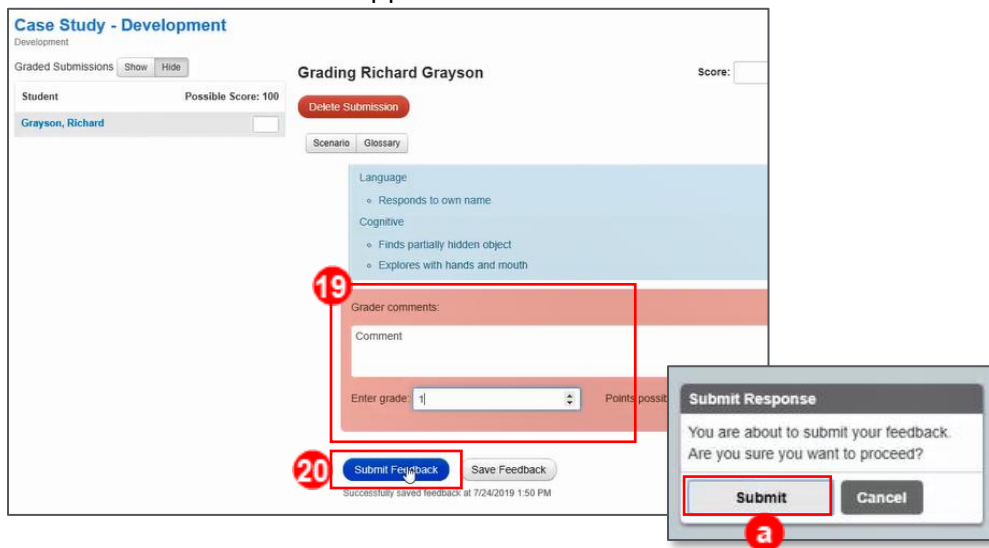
Case Study - Development
Development

Graded Submissions Show Hide

| Student | Possible Score: 100 |
|---|---|
| Grayson, Richard | |

Grading Richard Grayson

Score:

Delete Submission

Scenario Glossary

Language
- Responds to own name

Cognitive
- Finds partially hidden object
- Explores with hands and mouth

19

Grader comments:

Comment

Enter grade: 1

Points possi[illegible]

20

Submit Feedback Save Feedback

Successfully saved feedback at 7/24/2019 1:50 PM

Submit Response

You are about to submit your feedback. Are you sure you want to proceed?

Submit Cancel

a